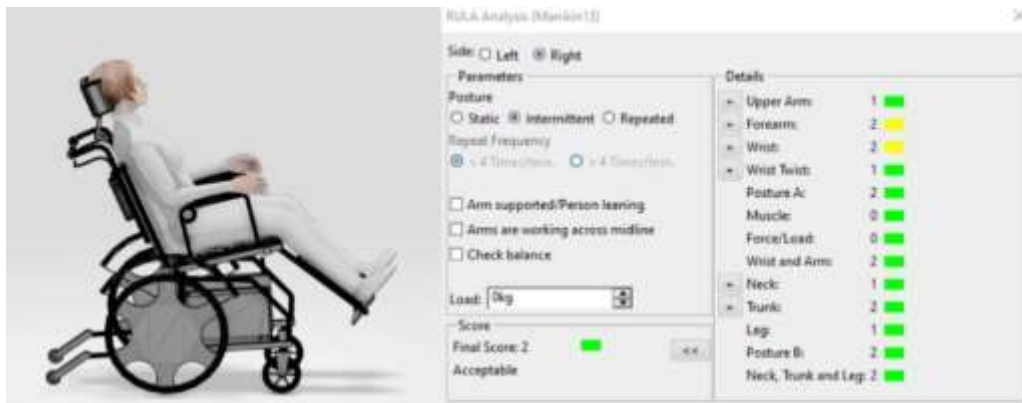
RULA Analysis (Manikin1)

Side: ○ Left ◉ Right

Parameters
Posture
○ Static ◉ Intermittent ○ Repeated
Repeat Frequency
◉ < 4 Times/min. ○ > 4 Times/min.

☐ Arm supported/Person leaning
☐ Arms are working across midline
☐ Check balance

Load: 0kg

Score
Final Score: 2
Acceptable
<<

Details
Upper Arm: 1
Forearm: 2
Wrist: 2
Wrist Twist: 1
Posture A: 2
Muscle: 0
Force/Load: 0
Wrist and Arm: 2
Neck: 1
Trunk: 2
Leg: 1
Posture B: 2
Neck, Trunk and Leg: 2